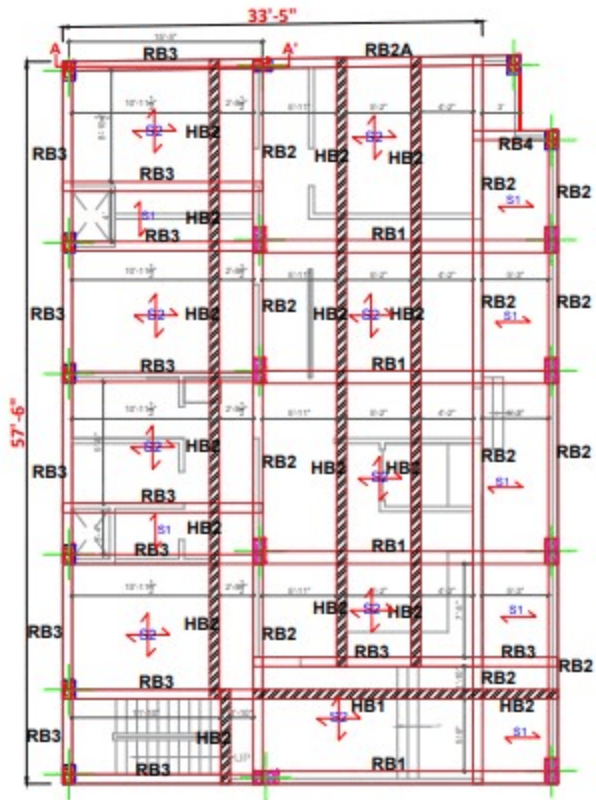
33'-5"

A

A'

RB3

RB2A

57'-6"

RB3

S2

HB2

RB2

HB2

S2

HB2

RB4

RB3

RB2

RB2

S1

HB2

S1

RB3

RB1

RB3

S2

HB2

RB2

HB2

S2

HB2

RB2

RB2

S1

RB3

RB1

RB3

S2

HB2

RB2

HB2

S2

HB2

RB2

RB2

S1

RB3

S1

HB2

RB3

RB1

RB3

S2

HB2

RB2

HB2

S2

HB2

S1

RB3

RB3

RB2

RB3

RB2

RB3

HB1

S2

HB2

RB3

HB2

S1

RB3

RB1

UP